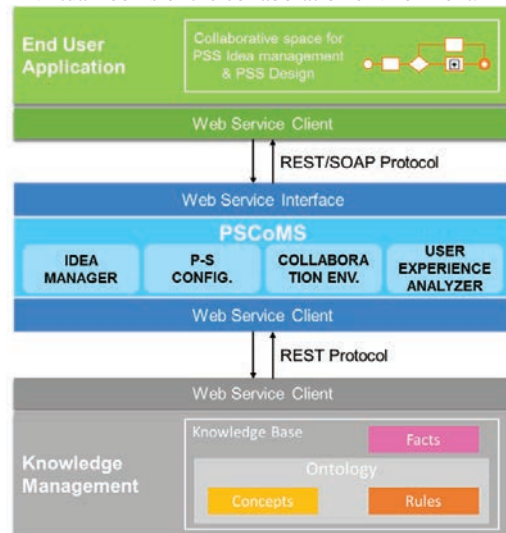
End User Application

Collaborative space for PSS Idea management & PSS Design

Web Service Client

REST/SOAP Protocol

Web Service Interface

PSCoMS

IDEA MANAGER

P-S CONFIG.

COLLABORATION ENV.

USER EXPERIENCE ANALYZER

Web Service Client

REST Protocol

Web Service Client

Knowledge Management

Knowledge Base

Facts

Ontology

Concepts

Rules